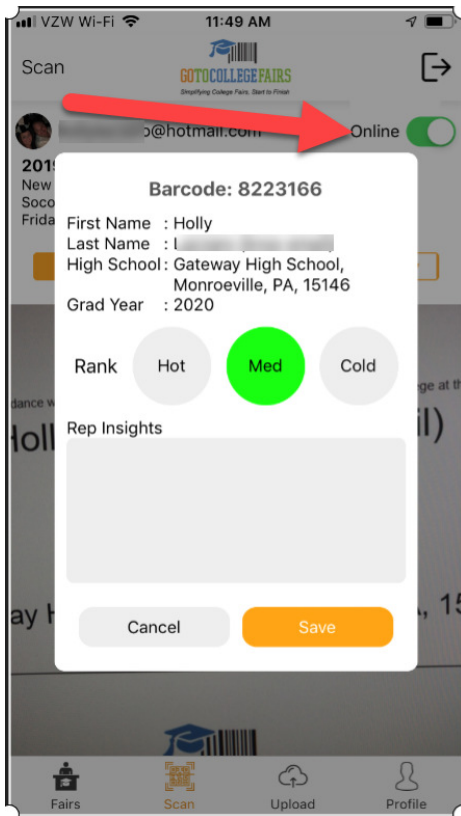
VZW Wi-Fi 11:49 AM

Scan

GOTOCOLLEGEFAIRS
Simplifying College Fairs. Start to Finish

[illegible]@hotmail.com Online

201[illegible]
New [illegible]
Soco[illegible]
Frida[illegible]

Barcode: 8223166

First Name : Holly
Last Name : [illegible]
High School : Gateway High School, Monroeville, PA, 15146
Grad Year : 2020

Rank Hot Med Cold

Rep Insights

Cancel Save

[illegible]dance w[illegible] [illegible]ge at th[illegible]
Holl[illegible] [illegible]il)
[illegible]ay H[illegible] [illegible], 15

Fairs Scan Upload Profile